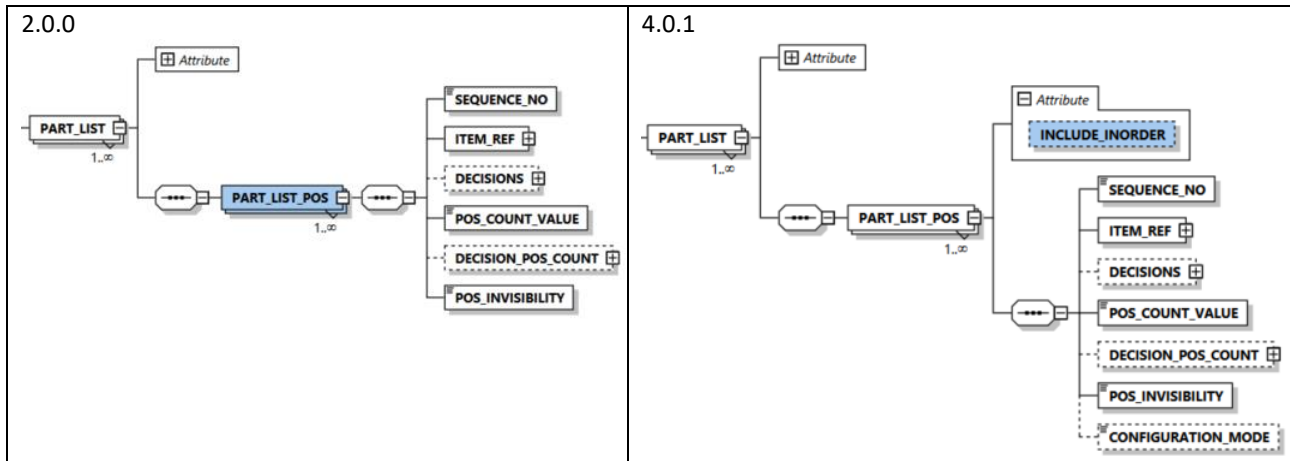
| 2.0.0 | 4.0.1 |
|---|---|
| Attribute<br>PART_LIST<br>1..∞<br>PART_LIST_POS<br>1..∞<br>SEQUENCE_NO<br>ITEM_REF<br>DECISIONS<br>POS_COUNT_VALUE<br>DECISION_POS_COUNT<br>POS_INVISIBILITY | Attribute<br>PART_LIST<br>1..∞<br>Attribute<br>INCLUDE_INORDER<br>PART_LIST_POS<br>1..∞<br>SEQUENCE_NO<br>ITEM_REF<br>DECISIONS<br>POS_COUNT_VALUE<br>DECISION_POS_COUNT<br>POS_INVISIBILITY<br>CONFIGURATION_MODE |